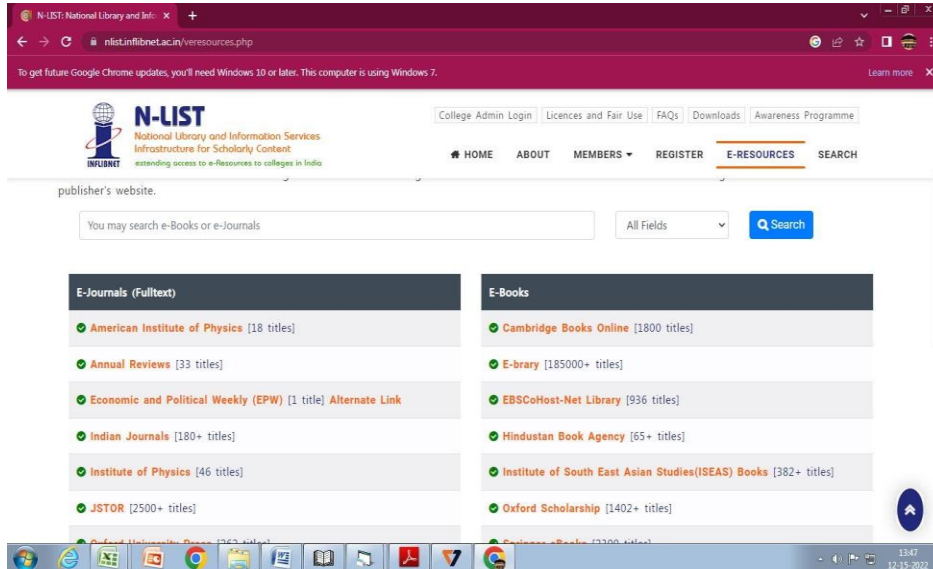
N-LIST: National Library and Info ×

nlist.inflibnet.ac.in/veresources.php

To get future Google Chrome updates, you'll need Windows 10 or later. This computer is using Windows 7.

Learn more

N-LIST
National Library and Information Services Infrastructure for Scholarly Content
extending access to e-Resources to colleges in India
INFLIBNET

College Admin Login | Licences and Fair Use | FAQs | Downloads | Awareness Programme

HOME ABOUT MEMBERS REGISTER E-RESOURCES SEARCH

publisher's website.

You may search e-Books or e-Journals

All Fields

Search

| E-Journals (Fulltext) | E-Books |
|---|---|
| American Institute of Physics [18 titles] | Cambridge Books Online [1800 titles] |
| Annual Reviews [33 titles] | E-brary [185000+ titles] |
| Economic and Political Weekly (EPW) [1 title] Alternate Link | EBSCoHost-Net Library [936 titles] |
| Indian Journals [180+ titles] | Hindustan Book Agency [65+ titles] |
| Institute of Physics [46 titles] | Institute of South East Asian Studies(ISEAS) Books [382+ titles] |
| JSTOR [2500+ titles] | Oxford Scholarship [1402+ titles] |
| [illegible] | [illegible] |

13:47
12-15-2022